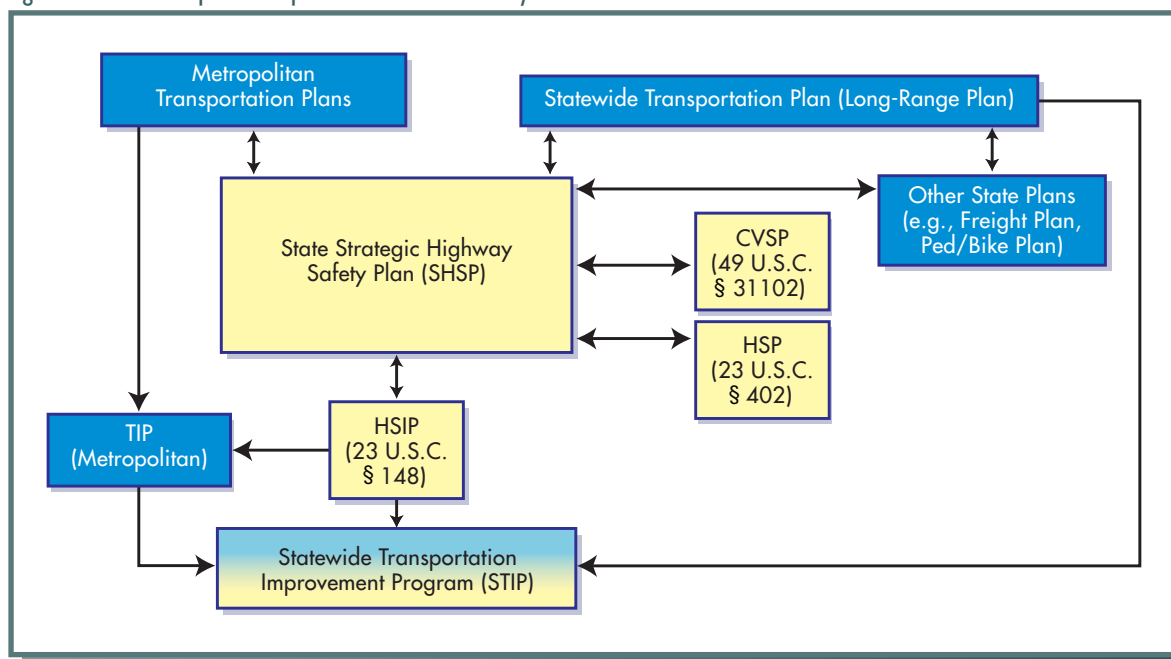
Metropolitan Transportation Plans

Statewide Transportation Plan (Long-Range Plan)

State Strategic Highway Safety Plan (SHSP)

Other State Plans (e.g., Freight Plan, Ped/Bike Plan)

CVSP (49 U.S.C. § 31102)

HSP (23 U.S.C. § 402)

TIP (Metropolitan)

HSIP (23 U.S.C. § 148)

Statewide Transportation Improvement Program (STIP)